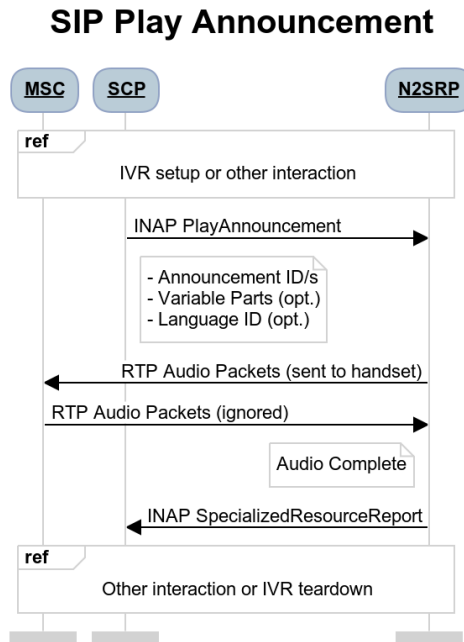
SIP Play Announcement

MSC

SCP

N2SRP

ref

IVR setup or other interaction

INAP PlayAnnouncement

- Announcement ID/s
- Variable Parts (opt.)
- Language ID (opt.)

RTP Audio Packets (sent to handset)

RTP Audio Packets (ignored)

Audio Complete

INAP SpecializedResourceReport

ref

Other interaction or IVR teardown